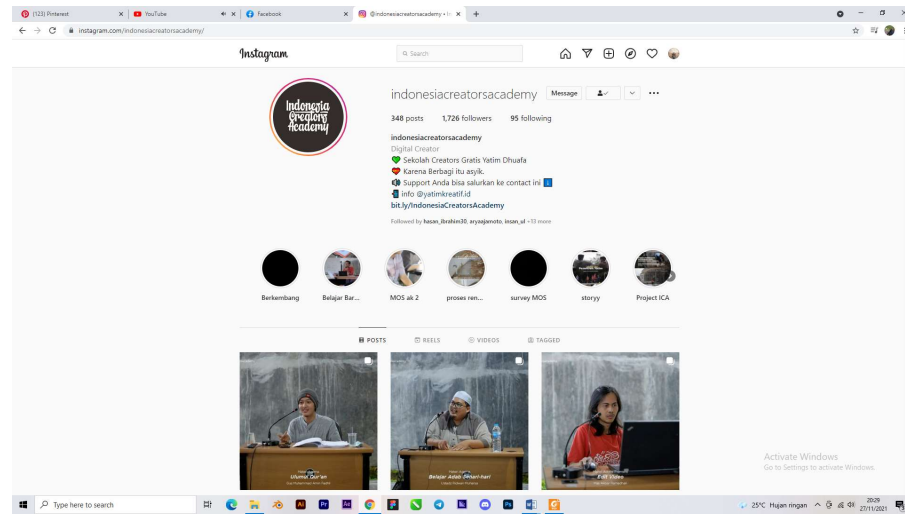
(123) Pinterest
YouTube
Facebook
@indonesiacreatorsacademy • In
instagram.com/indonesiacreatorsacademy/

Instagram
Search

Indonesia Creators Academy

indonesiacreatorsacademy Message
348 posts 1,726 followers 95 following
indonesiacreatorsacademy
Digital Creator
💚 Sekolah Creators Gratis Yatim Dhuafa
❤️ Karena Berbagi itu asyik.
Support Anda bisa salurkan ke contact ini ⬇️
info @yatimkreatif.id
bit.ly/IndonesiaCreatorsAcademy
Followed by hasan_ibrahim30, aryaajamoto, insan_al +13 more

Berkembang
Belajar Bar...
MOS ak 2
proses ren...
survey MOS
storyy
Project ICA

POSTS
REELS
VIDEOS
TAGGED

Ulumul Qur'an
Belajar Adab Sehari-hari
Edit Video

Activate Windows
Go to Settings to activate Windows.

Type here to search
25°C Hujan ringan
20:29
27/11/2021